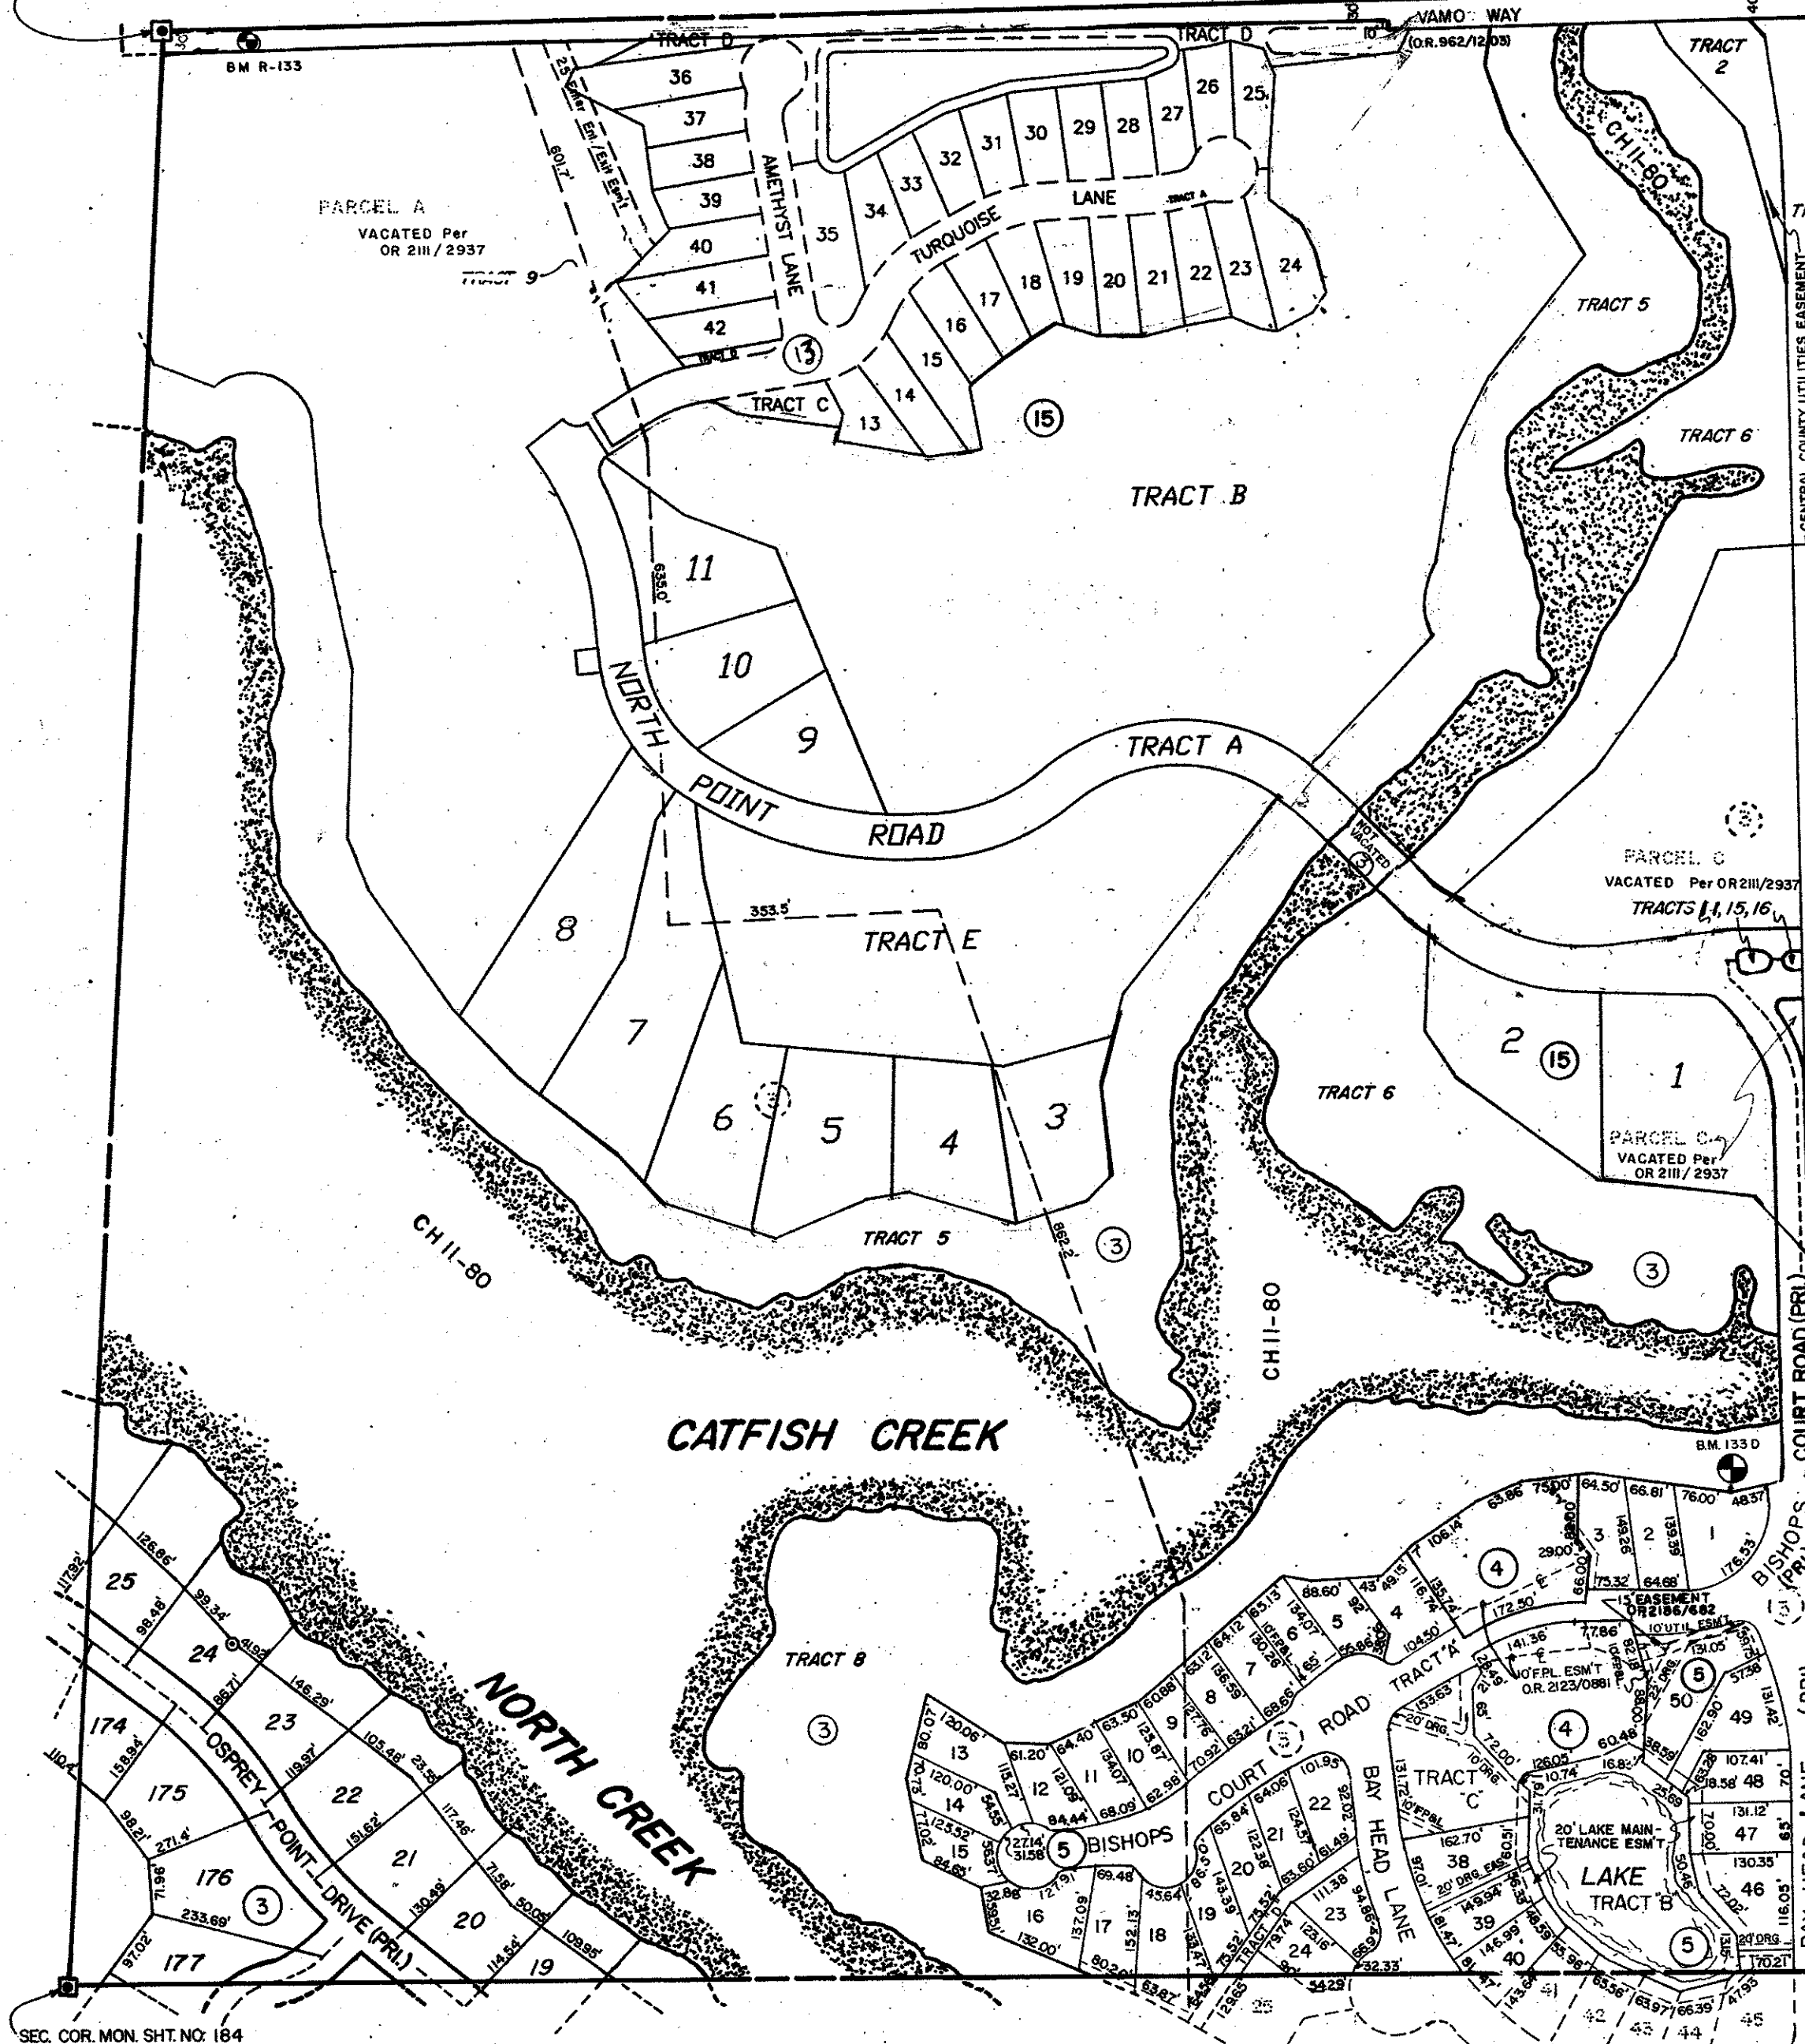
VAMO WAY
(O.R.962/1203)
TRACT D
TRACT D
TRACT 2
BM R-133
36
37
38
39
40
41
42
25' Water Ent/Esmt Esmt
60.1'
AMETHYST LANE
35
34
33
32
31
30
29
28
27
26
25
TURQUOISE
LANE
24
23
22
21
20
19
18
17
16
15
14
13
TRACT C
13
15
PARCEL A
VACATED Per OR 2111/2937
TRACT 9
CH11-80
TRACT 5
TRACT 6
CENTRAL COUNTY UTILITIES EASEMENT
TRACT B
635.0'
11
10
9
NORTH POINT ROAD
TRACT A
NOT VACATED
3
PARCEL C
VACATED Per OR2111/2937
TRACTS 1,15,16
8
353.5'
TRACT E
7
6
5
4
3
2
15
1
TRACT 6
PARCEL C
VACATED Per OR 2111/2937
TRACT 5
862.2
3
3
CH 11-80
CH11-80
CATFISH CREEK
B.M. 133 D
COURT ROAD (PRI.)
NORTH CREEK
TRACT 8
3
25
24
23
22
21
20
19
174
175
176
177
3
OSPREY POINT DRIVE (PRI.)
126.86'
98.48'
99.34'
86.71'
146.29'
119.97'
105.48'
151.62'
117.46'
130.49'
71.58'
50.05'
109.95'
114.54'
158.94'
98.21'
271.4'
71.96'
233.69'
97.02'
117.92'
110.4'
1
2
3
4
5
6
7
8
9
10
11
12
13
14
15
16
17
18
19
20
21
22
23
24
25
4
4
5
5
5
BISHOPS
COURT
ROAD
TRACT 'A'
BAY HEAD LANE
TRACT 'C'
TRACT D
13' EASEMENT OR 2186/682
10' UTIL. ESMT.
10' F.P.L. ESM'T O.R. 2123/0881
20' DRG.
20' LAKE MAINTENANCE ESM'T
LAKE
TRACT 'B'
BISHOPS
38
39
40
41
42
43
44
45
46
47
48
49
50
SEC. COR. MON. SHT. NO. 184